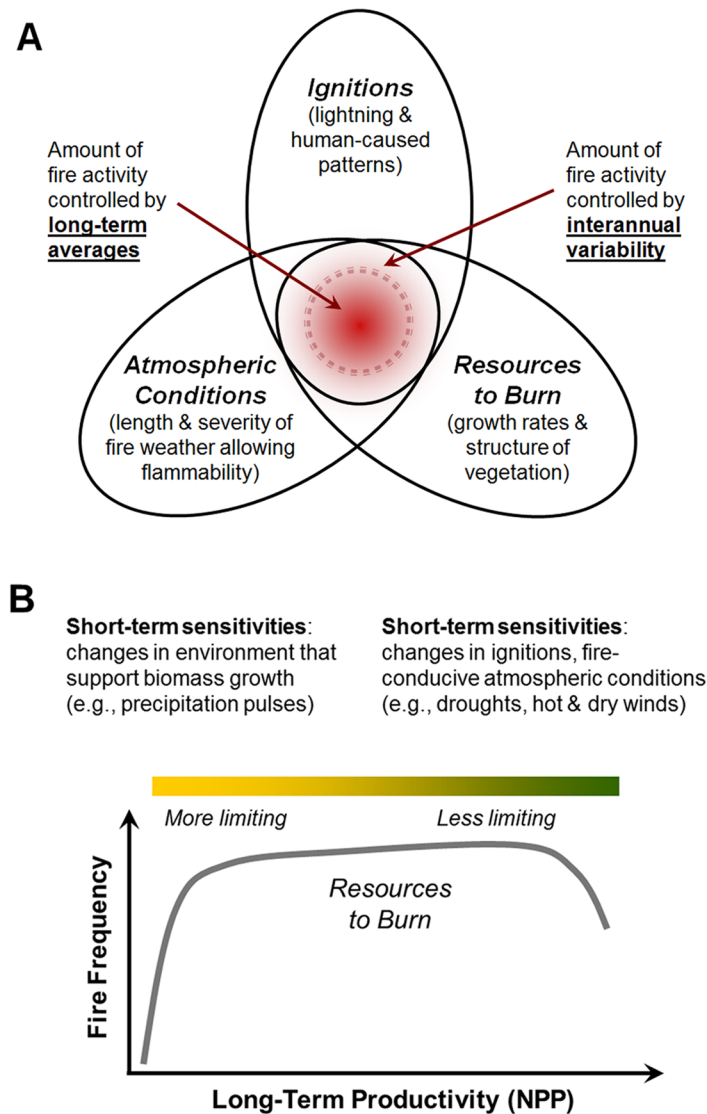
A

Ignitions
(lightning & human-caused patterns)

Amount of fire activity controlled by **long-term averages**

Amount of fire activity controlled by **interannual variability**

Atmospheric Conditions
(length & severity of fire weather allowing flammability)

Resources to Burn
(growth rates & structure of vegetation)

B

**Short-term sensitivities**: changes in environment that support biomass growth (e.g., precipitation pulses)

**Short-term sensitivities**: changes in ignitions, fire-conducive atmospheric conditions (e.g., droughts, hot & dry winds)

More limiting

Less limiting

Resources to Burn

Fire Frequency

Long-Term Productivity (NPP)